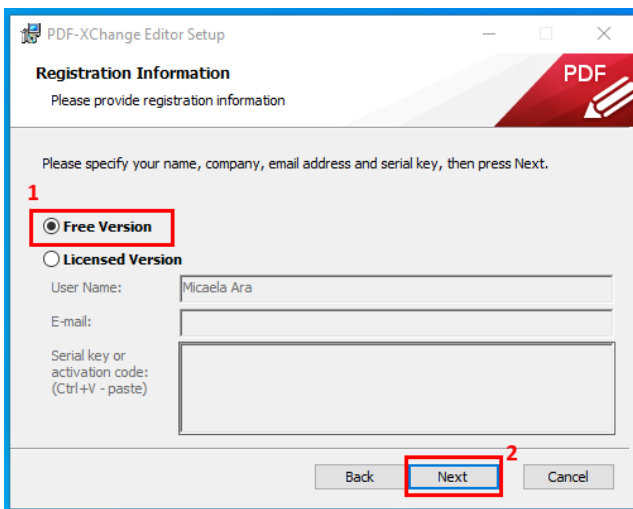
PDF-XChange Editor Setup

Registration Information

Please provide registration information

PDF

Please specify your name, company, email address and serial key, then press Next.

1

Free Version

Licensed Version

User Name: Micaela Ara

E-mail:

Serial key or activation code: (Ctrl+V - paste)

2

Back

Next

Cancel